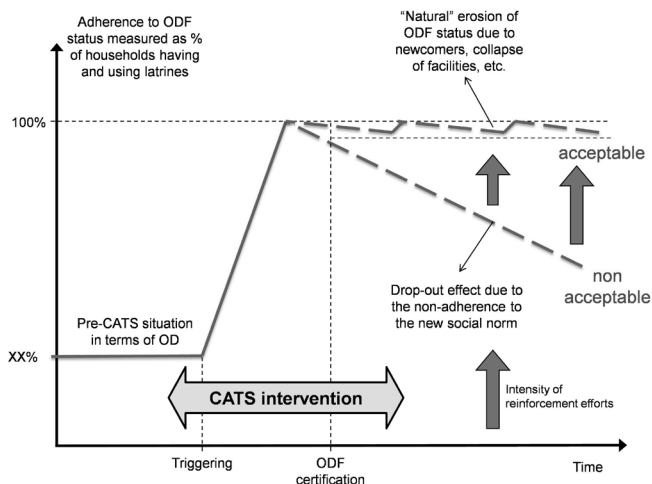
Adherence to ODF status measured as % of households having and using latrines

"Natural" erosion of ODF status due to newcomers, collapse of facilities, etc.

100%

acceptable

non acceptable

Drop-out effect due to the non-adherence to the new social norm

Pre-CATS situation in terms of OD

XX%

CATS intervention

Intensity of reinforcement efforts

Triggering

ODF certification

Time